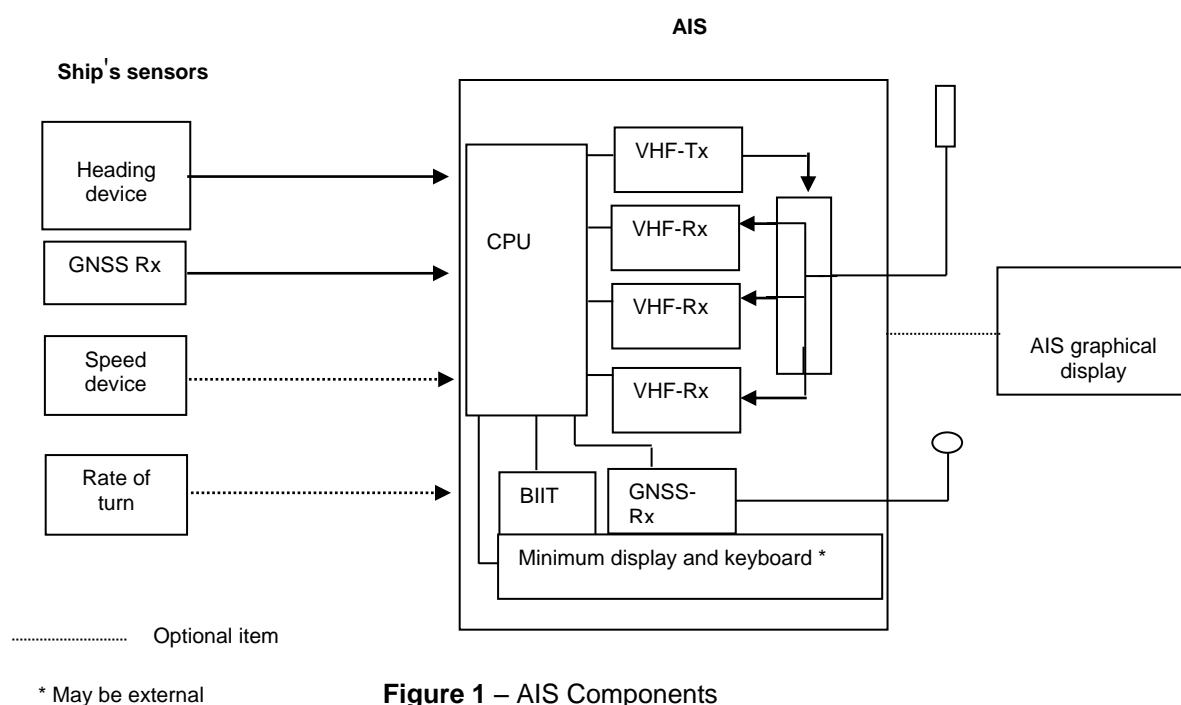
AIS

Ship's sensors

Heading device

GNSS Rx

Speed device

Rate of turn

CPU

VHF-Tx

VHF-Rx

VHF-Rx

VHF-Rx

AIS graphical display

BIIT

GNSS-Rx

Minimum display and keyboard *

Optional item

* May be external

**Figure 1** – AIS Components